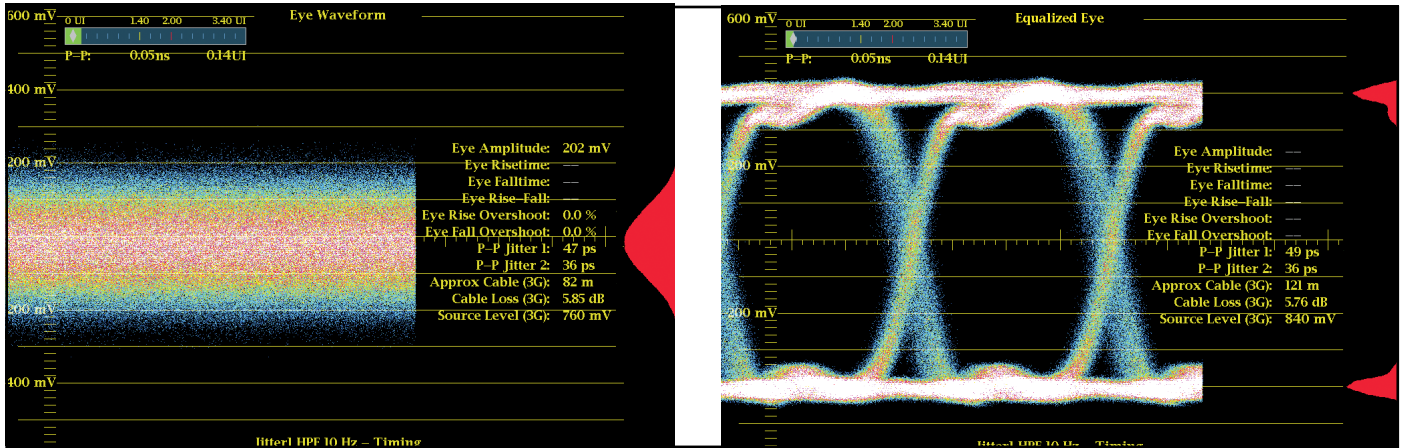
600 mV
0 UI 1.40 2.00 3.40 UI
Eye Waveform
P–P: 0.05ns 0.14UI
400 mV
200 mV
Eye Amplitude: 202 mV
Eye Risetime: —
Eye Falltime: —
Eye Rise–Fall: —
Eye Rise Overshoot: 0.0 %
Eye Fall Overshoot: 0.0 %
P–P Jitter 1: 47 ps
P–P Jitter 2: 36 ps
Approx Cable (3G): 82 m
Cable Loss (3G): 5.85 dB
Source Level (3G): 760 mV
200 mV
400 mV
Jitter1 HPF 10 Hz – Timing

600 mV
0 UI 1.40 2.00 3.40 UI
Equalized Eye
P–P: 0.05ns 0.14UI
400 mV
200 mV
Eye Amplitude: —
Eye Risetime: —
Eye Falltime: —
Eye Rise–Fall: —
Eye Rise Overshoot: —
Eye Fall Overshoot: —
P–P Jitter 1: 49 ps
P–P Jitter 2: 36 ps
Approx Cable (3G): 121 m
Cable Loss (3G): 5.76 dB
Source Level (3G): 840 mV
200 mV
400 mV
Jitter1 HPF 10 Hz – Timing